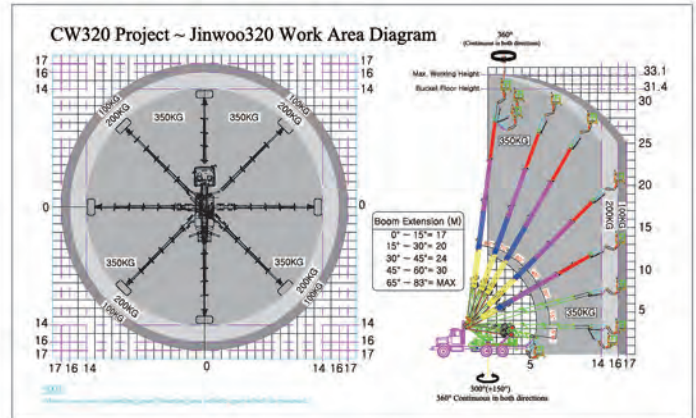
CW320 Project ~ Jinwoo320 Work Area Diagram

17 16 14

17 16 14

100KG
200KG
350KG
350KG
200KG
100KG

0

0

350KG
350KG
200KG
100KG
200KG
100KG

14 16 17

14 16 17

17 16 14 0 14 16 17

360°
(Continuous in both directions)

Max. Working Height
Bucket Floor Height

33.1
31.4
30
25
20
15
10
5

350KG
200KG
100KG
350KG

Boom Extension (M)
0° ~ 15°= 17
15° ~ 30°= 20
30° ~ 45°= 24
45° ~ 60°= 30
65° ~ 83°= MAX

5

14 16 17

300°(±150°)
360° Continuous in both directions

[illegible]
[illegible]